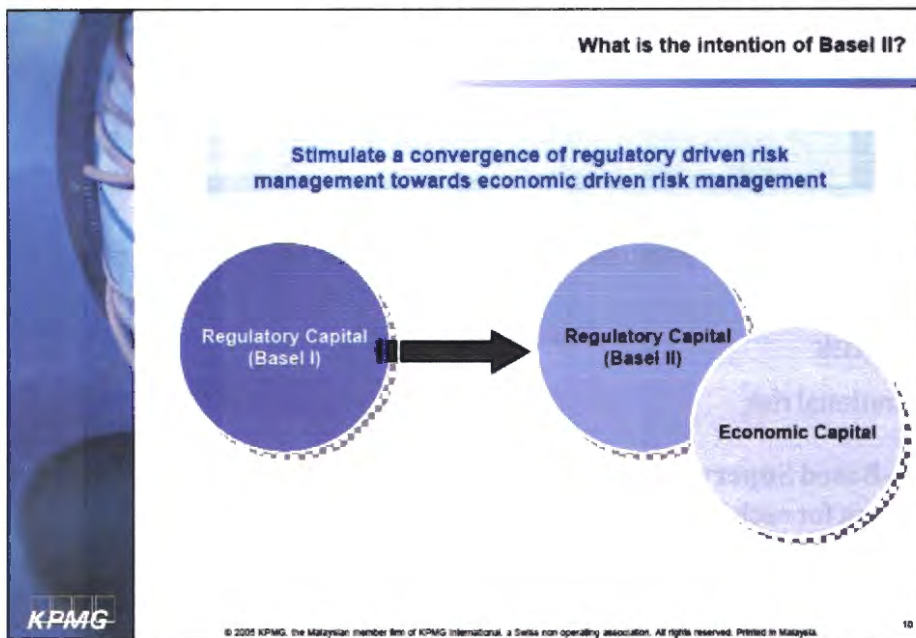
What is the intention of Basel II?

Stimulate a convergence of regulatory driven risk management towards economic driven risk management

Regulatory Capital (Basel I)

Regulatory Capital (Basel II)

Economic Capital

KPMG

© 2005 KPMG, the Malaysian member firm of KPMG International, a Swiss non operating association. All rights reserved. Printed in Malaysia.

10